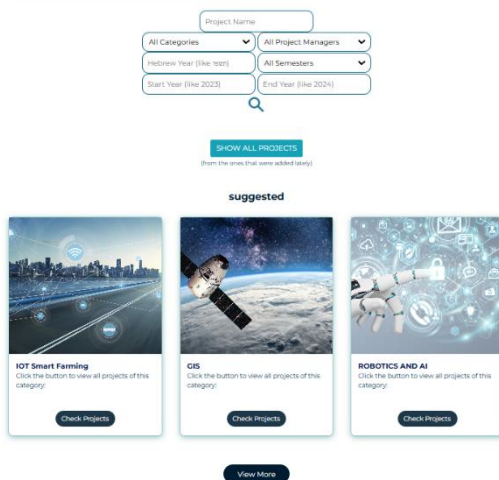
Project Name

All Categories

All Project Managers

Hebrew Year (like תשפ)

All Semesters

Start Year (like 2023)

End Year (like 2024)

SHOW ALL PROJECTS

(from the ones that were added lately)

suggested

IOT Smart Farming

Click the button to view all projects of this category:

Check Projects

GIS

Click the button to view all projects of this category:

Check Projects

ROBOTICS AND AI

Click the button to view all projects of this category:

Check Projects

View More